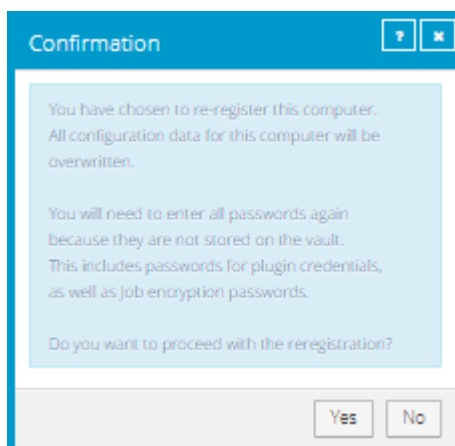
Confirmation

?

×

You have chosen to re-register this computer. All configuration data for this computer will be overwritten.

You will need to enter all passwords again because they are not stored on the vault. This includes passwords for plugin credentials, as well as job encryption passwords.

Do you want to proceed with the reregistration?

Yes

No